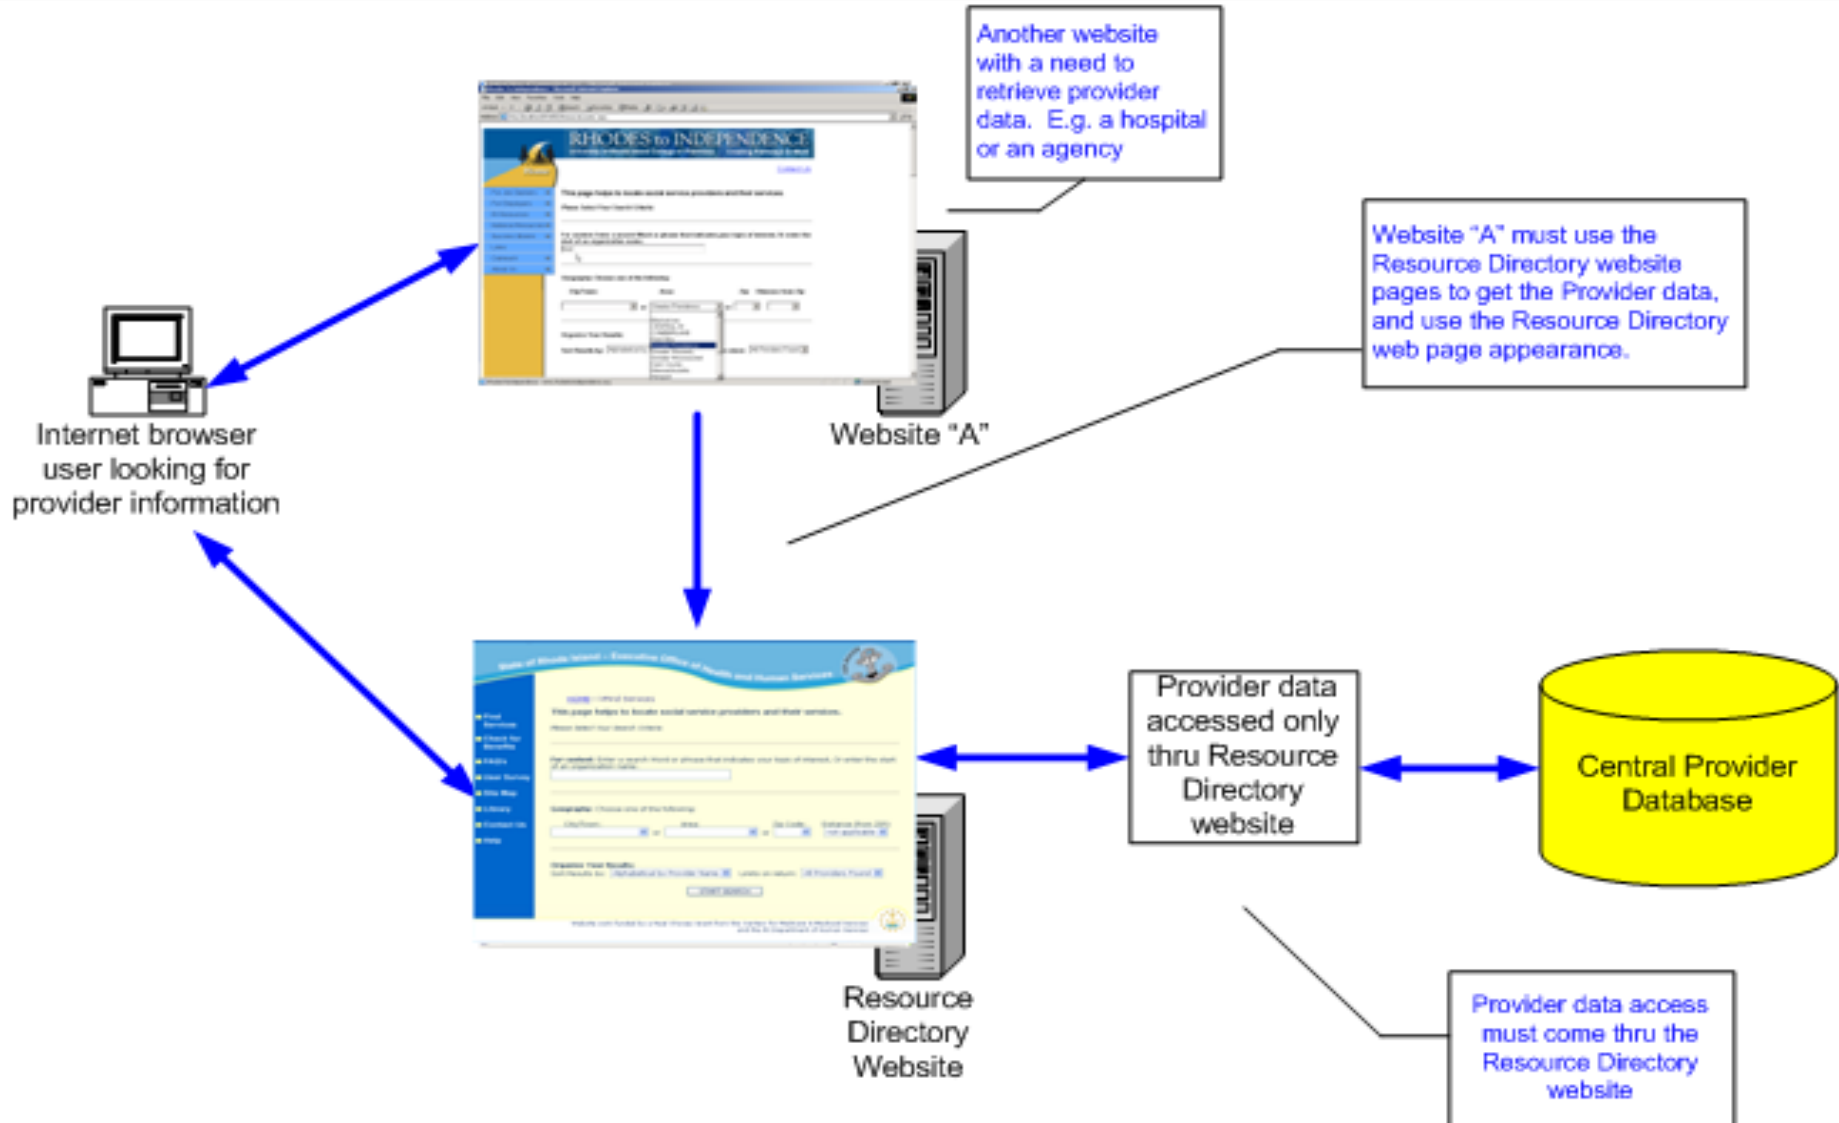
Another website with a need to retrieve provider data. E.g. a hospital or an agency

RHODES to INDEPENDENCE

Website "A" must use the Resource Directory website pages to get the Provider data, and use the Resource Directory web page appearance.

Internet browser user looking for provider information

Website "A"

State of Rhode Island – Executive Office of Health and Human Services

This page helps to locate social service providers and their services.

Provider data accessed only thru Resource Directory website

Central Provider Database

Resource Directory Website

Provider data access must come thru the Resource Directory website